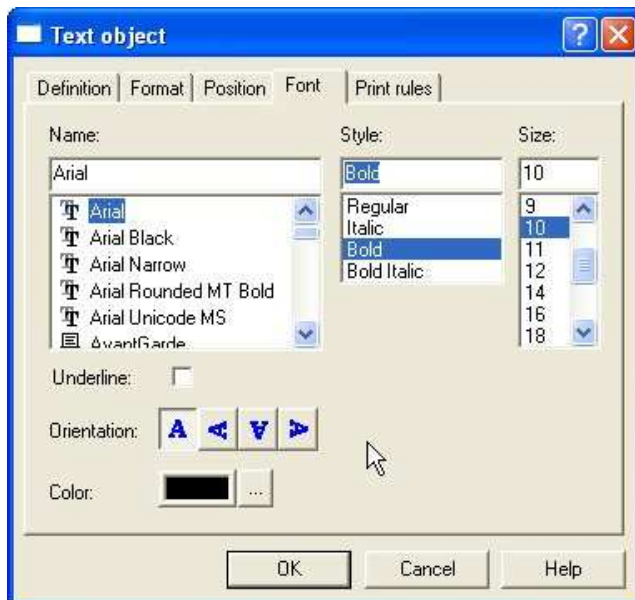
Text object

Definition | Format | Position | Font | Print rules

Name:

Arial

Arial
Arial Black
Arial Narrow
Arial Rounded MT Bold
Arial Unicode MS
AvantGarde

Style:

Bold

Regular
Italic
Bold
Bold Italic

Size:

10

9
10
11
12
14
16
18

Underline:

Orientation: A A A A

Color: ...

OK Cancel Help